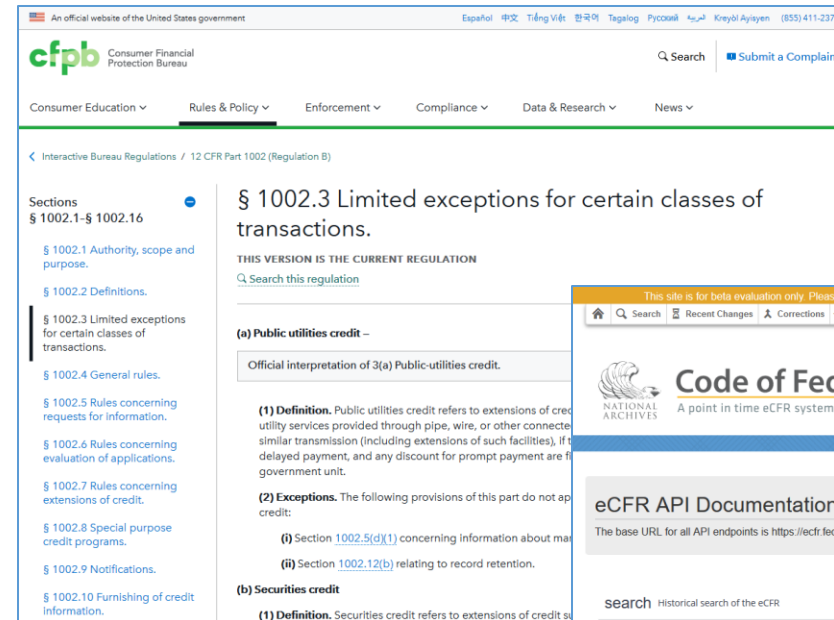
An official website of the United States government

Español 中文 Tiếng Việt 한국어 Tagalog Русский العربية Kreyòl Ayisyen (855) 411-237

cfpb Consumer Financial Protection Bureau

Search | Submit a Complain

Consumer Education | Rules & Policy | Enforcement | Compliance | Data & Research | News

Interactive Bureau Regulations / 12 CFR Part 1002 (Regulation B)

Sections
§ 1002.1-§ 1002.16

§ 1002.1 Authority, scope and purpose.

§ 1002.2 Definitions.

§ 1002.3 Limited exceptions for certain classes of transactions.

§ 1002.4 General rules.

§ 1002.5 Rules concerning requests for information.

§ 1002.6 Rules concerning evaluation of applications.

§ 1002.7 Rules concerning extensions of credit.

§ 1002.8 Special purpose credit programs.

§ 1002.9 Notifications.

§ 1002.10 Furnishing of credit information.

§ 1002.3 Limited exceptions for certain classes of transactions.

THIS VERSION IS THE CURRENT REGULATION

Search this regulation

(a) Public utilities credit –

Official interpretation of 3(a) Public-utilities credit.

(1) Definition. Public utilities credit refers to extensions of cre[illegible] utility services provided through pipe, wire, or other connecte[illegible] similar transmission (including extensions of such facilities), i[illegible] delayed payment, and any discount for prompt payment are f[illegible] government unit.

(2) Exceptions. The following provisions of this part do not ap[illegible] credit:

(i) Section 1002.5(d)(1) concerning information about ma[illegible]

(ii) Section 1002.12(b) relating to record retention.

(b) Securities credit

(1) Definition. Securities credit refers to extensions of credit s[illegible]

This site is for beta evaluation only. Pleas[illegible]

Search | Recent Changes | Corrections

NATIONAL ARCHIVES

Code of Fe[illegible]

A point in time eCFR system

eCFR API Documentation

The base URL for all API endpoints is https://ecfr.fe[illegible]

search Historical search of the eCFR